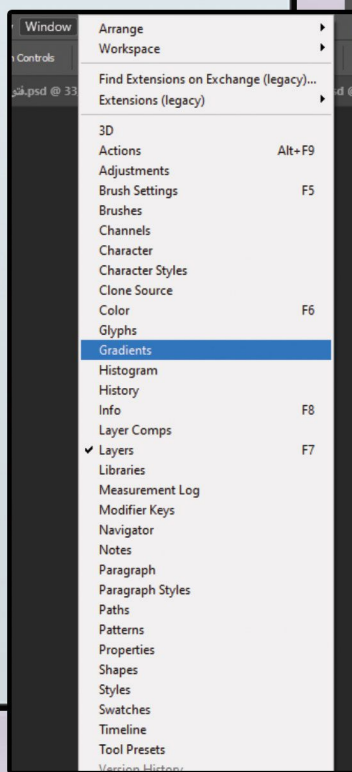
Window
n Controls
ﻫﺪﻓ.psd @ 33
d @

Arrange
Workspace

Find Extensions on Exchange (legacy)...
Extensions (legacy)

3D
Actions Alt+F9
Adjustments
Brush Settings F5
Brushes
Channels
Character
Character Styles
Clone Source
Color F6
Glyphs
Gradients
Histogram
History
Info F8
Layer Comps
✔ Layers F7
Libraries
Measurement Log
Modifier Keys
Navigator
Notes
Paragraph
Paragraph Styles
Paths
Patterns
Properties
Shapes
Styles
Swatches
Timeline
Tool Presets
Version History